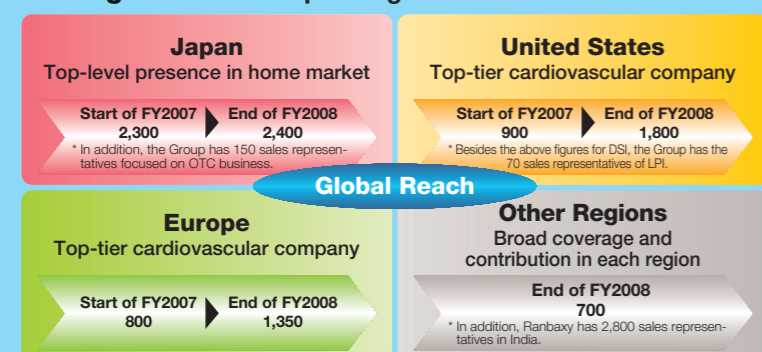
Japan
Top-level presence in home market

Start of FY2007
2,300

End of FY2008
2,400

* In addition, the Group has 150 sales representatives focused on OTC business.

United States
Top-tier cardiovascular company

Start of FY2007
900

End of FY2008
1,800

* Besides the above figures for DSI, the Group has the 70 sales representatives of LPI.

Global Reach

Europe
Top-tier cardiovascular company

Start of FY2007
800

End of FY2008
1,350

Other Regions
Broad coverage and contribution in each region

End of FY2008
700

* In addition, Ranbaxy has 2,800 sales representatives in India.